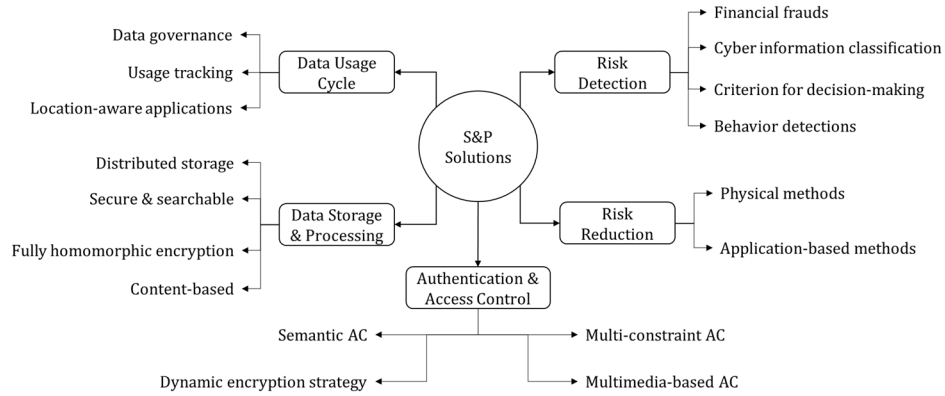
S&P Solutions

Data Usage Cycle

Data governance

Usage tracking

Location-aware applications

Risk Detection

Financial frauds

Cyber information classification

Criterion for decision-making

Behavior detections

Data Storage & Processing

Distributed storage

Secure & searchable

Fully homomorphic encryption

Content-based

Risk Reduction

Physical methods

Application-based methods

Authentication & Access Control

Semantic AC

Dynamic encryption strategy

Multi-constraint AC

Multimedia-based AC